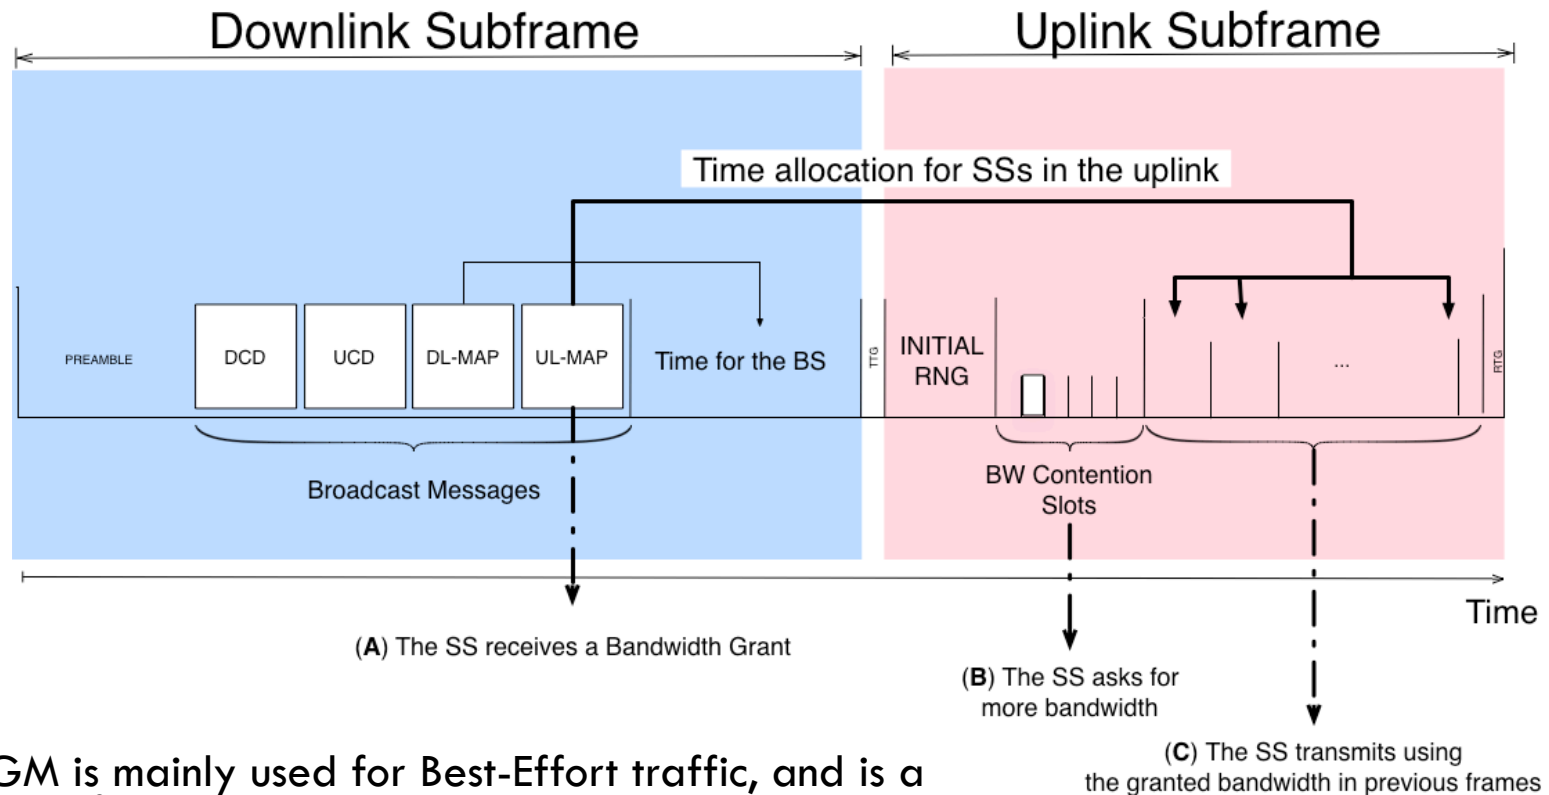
Downlink Subframe

Uplink Subframe

Time allocation for SSs in the uplink

PREAMBLE

DCD

UCD

DL-MAP

UL-MAP

Time for the BS

TTG

INITIAL RNG

...

RTG

Broadcast Messages

BW Contention Slots

Time

(**A**) The SS receives a Bandwidth Grant

(**B**) The SS asks for more bandwidth

(**C**) The SS transmits using the granted bandwidth in previous frames

GM is mainly used for Best-Effort traffic, and is a